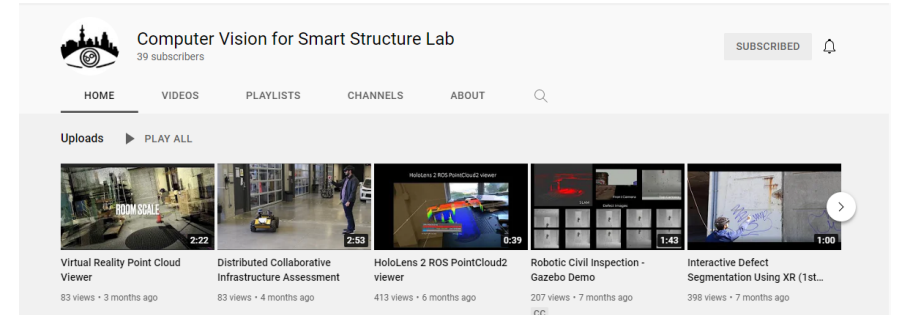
Computer Vision for Smart Structure Lab
39 subscribers

SUBSCRIBED

HOME VIDEOS PLAYLISTS CHANNELS ABOUT

Uploads PLAY ALL

ROOM SCALE
2:22
Virtual Reality Point Cloud Viewer
83 views • 3 months ago

2:53
Distributed Collaborative Infrastructure Assessment
83 views • 4 months ago

HoloLens 2 ROS PointCloud2 viewer
0:39
HoloLens 2 ROS PointCloud2 viewer
413 views • 6 months ago

1:43
Robotic Civil Inspection - Gazebo Demo
207 views • 7 months ago
CC

1:00
Interactive Defect Segmentation Using XR (1st...
398 views • 7 months ago